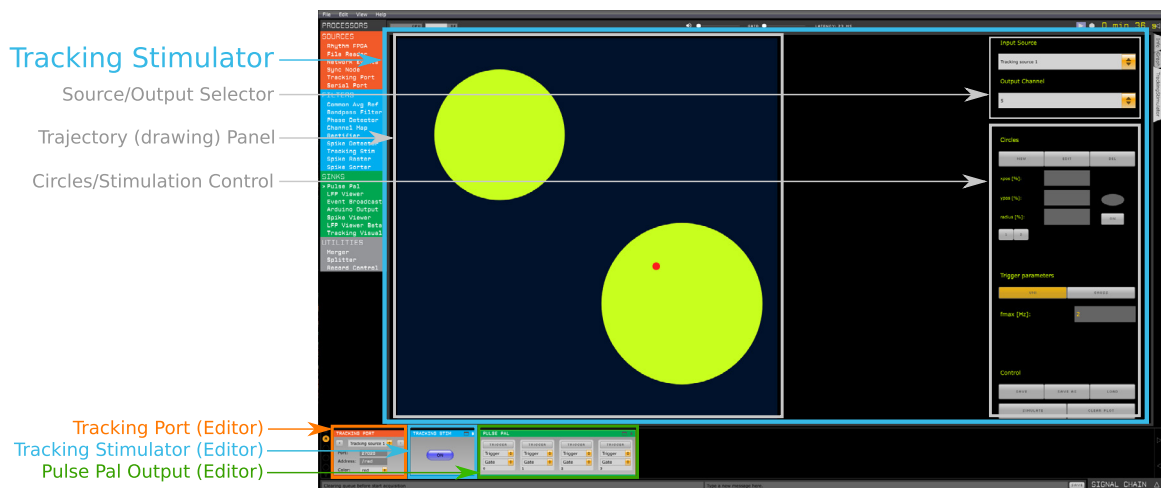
Tracking Stimulator
Source/Output Selector
Trajectory (drawing) Panel
Circles/Stimulation Control
Tracking Port (Editor)
Tracking Stimulator (Editor)
Pulse Pal Output (Editor)

File Edit View Help
PROCESSORS
0 min 36 s

SOURCES
Rhythm FPGA
File Reader
Network Events
Sync Node
Tracking Port
Serial Port
FILTERS
Common Avg Ref
Bandpass Filter
Phase Detector
Channel Map
Rectifier
Spike Detector
Tracking Stim
Spike Raster
Spike Sorter
SINKS
Pulse Pal
LFP Viewer
Event Broadcast
Arduino Output
Spike Viewer
LFP Viewer Beta
Tracking Visual
UTILITIES
Merger
Splitter
Record Control

Input Source
Tracking source 1
Output Channel
1

Circles
xpos [%]:
ypos [%]:
radius [%]:

Trigger parameters
fmax [Hz]:
2

Control

TRACKING PORT
Tracking source 1
Port:
Address:
Color:

TRACKING STIM
ON

PULSE PAL
Trigger
Gate
Trigger
Gate
Trigger
Gate
Trigger
Gate

SIGNAL CHAIN